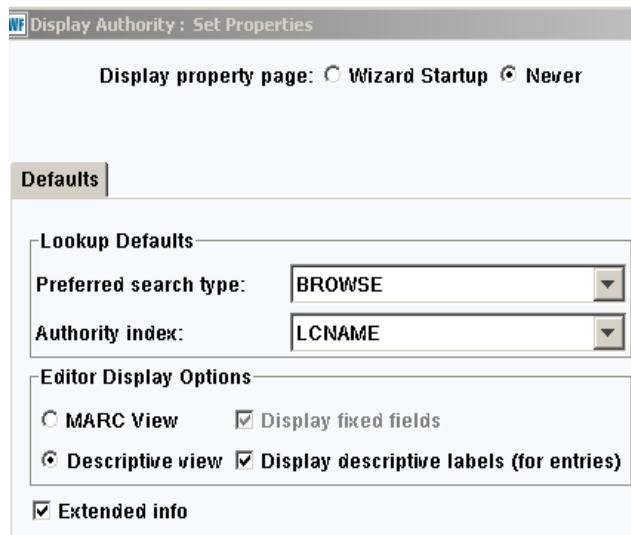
WF Display Authority : Set Properties

Display property page: Wizard Startup Never

Defaults

Lookup Defaults

Preferred search type: BROWSE

Authority index: LCNAME

Editor Display Options

MARC View Display fixed fields

Descriptive view Display descriptive labels (for entries)

Extended info